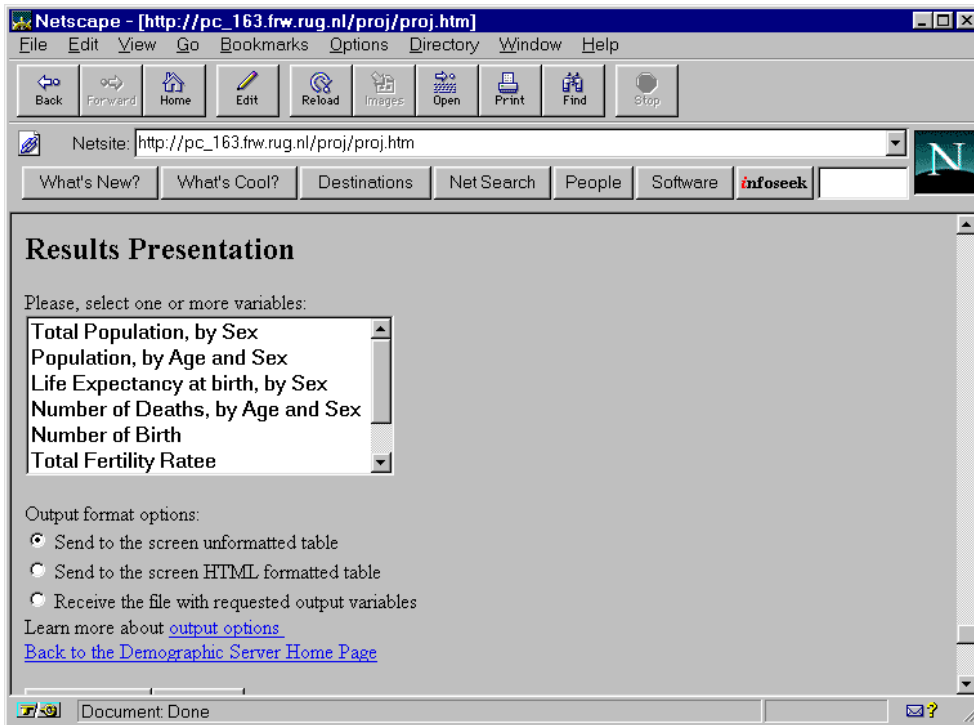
Netscape - [http://pc_163.frw.rug.nl/proj/proj.htm]

File Edit View Go Bookmarks Options Directory Window Help

Back Forward Home Edit Reload Images Open Print Find Stop

Netsite: http://pc_163.frw.rug.nl/proj/proj.htm

N

What's New? What's Cool? Destinations Net Search People Software infoseek

Results Presentation

Please, select one or more variables:

Total Population, by Sex
Population, by Age and Sex
Life Expectancy at birth, by Sex
Number of Deaths, by Age and Sex
Number of Birth
Total Fertility Ratee

Output format options:

Send to the screen unformatted table

Send to the screen HTML formatted table

Receive the file with requested output variables

Learn more about output options

Back to the Demographic Server Home Page

Document: Done